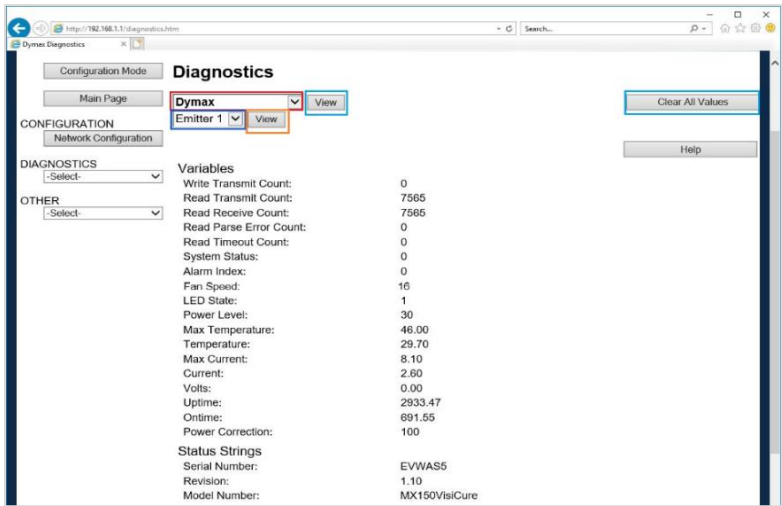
http://192.168.1.1/diagnostics.htm
Search...
Dymax Diagnostics

Configuration Mode
Diagnostics
Main Page
Dymax
View
Emitter 1
View
Clear All Values
CONFIGURATION
Network Configuration
Help
DIAGNOSTICS
-Select-
OTHER
-Select-

Variables
| | |
|---|---|
| Write Transmit Count: | 0 |
| Read Transmit Count: | 7565 |
| Read Receive Count: | 7565 |
| Read Parse Error Count: | 0 |
| Read Timeout Count: | 0 |
| System Status: | 0 |
| Alarm Index: | 0 |
| Fan Speed: | 16 |
| LED State: | 1 |
| Power Level: | 30 |
| Max Temperature: | 46.00 |
| Temperature: | 29.70 |
| Max Current: | 8.10 |
| Current: | 2.60 |
| Volts: | 0.00 |
| Uptime: | 2933.47 |
| Ontime: | 691.55 |
| Power Correction: | 100 |

Status Strings
| | |
|---|---|
| Serial Number: | EVWAS5 |
| Revision: | 1.10 |
| Model Number: | MX150VisiCure |